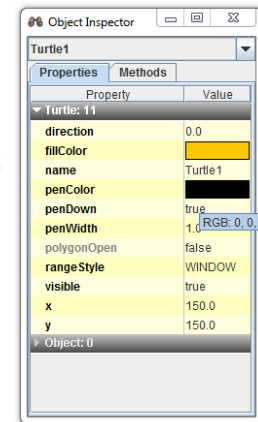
Object Inspector

Turtle1

Properties | Methods

| Property | Value |
|---|---|
| ▼ Turtle: 11 | |
| direction | 0.0 |
| fillColor | |
| name | Turtle1 |
| penColor | |
| penDown | true |
| penWidth | 1.0 |
| polygonOpen | false |
| rangeStyle | WINDOW |
| visible | true |
| x | 150.0 |
| y | 150.0 |
| ▶ Object: 0 | |

RGB: 0, 0,